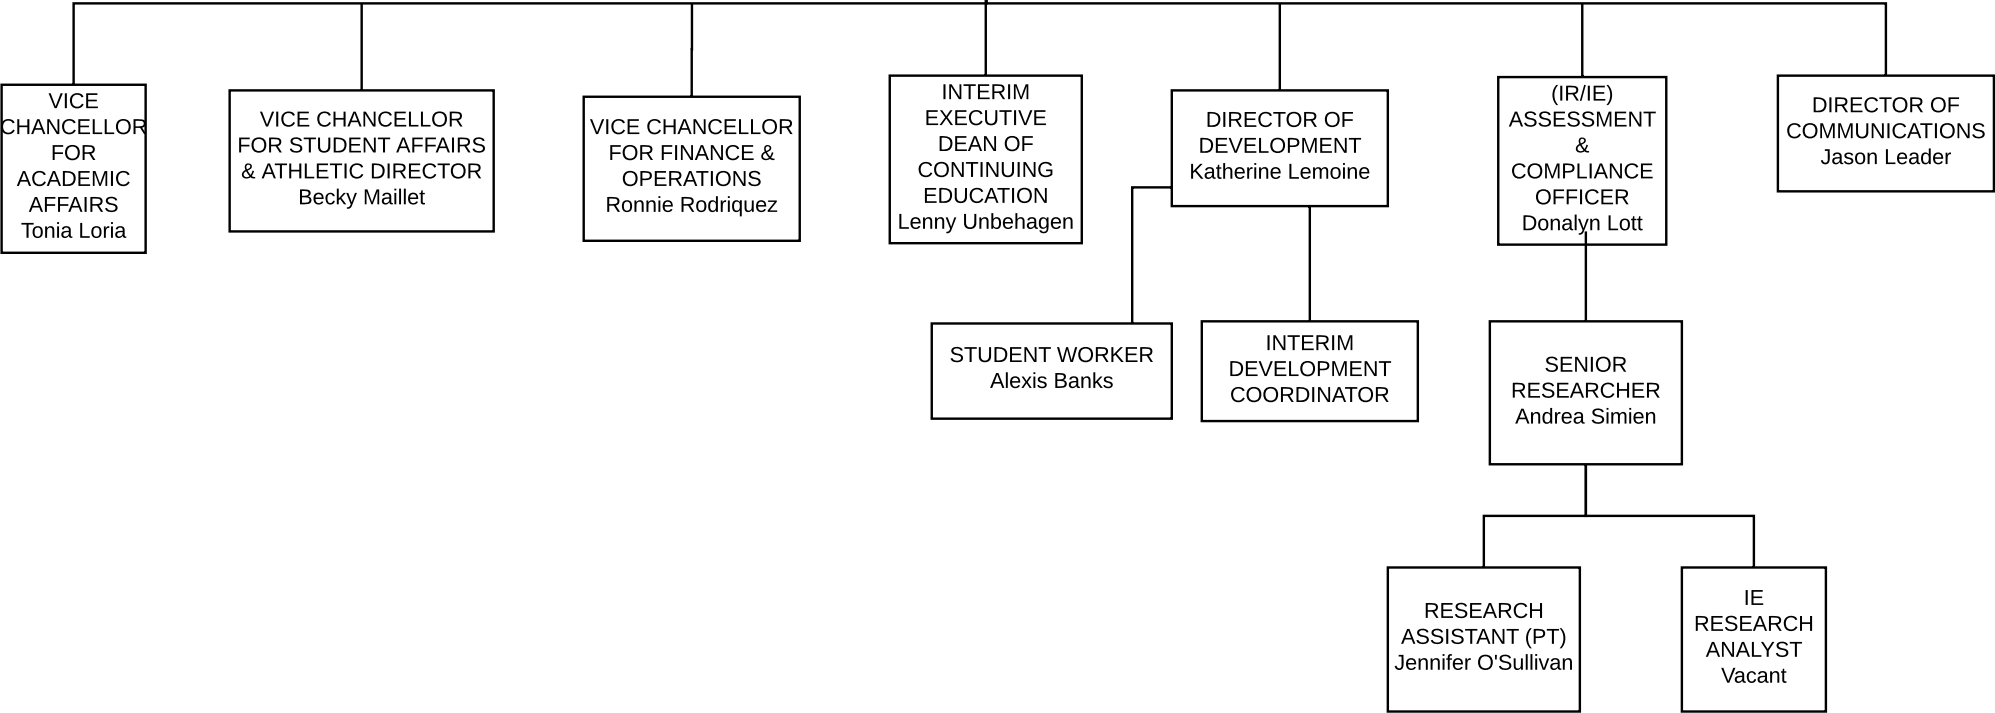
VICE CHANCELLOR FOR ACADEMIC AFFAIRS
Tonia Loria

VICE CHANCELLOR FOR STUDENT AFFAIRS & ATHLETIC DIRECTOR
Becky Maillet

VICE CHANCELLOR FOR FINANCE & OPERATIONS
Ronnie Rodriquez

INTERIM EXECUTIVE DEAN OF CONTINUING EDUCATION
Lenny Unbehagen

DIRECTOR OF DEVELOPMENT
Katherine Lemoine

(IR/IE) ASSESSMENT & COMPLIANCE OFFICER
Donalyn Lott

DIRECTOR OF COMMUNICATIONS
Jason Leader

STUDENT WORKER
Alexis Banks

INTERIM DEVELOPMENT COORDINATOR

SENIOR RESEARCHER
Andrea Simien

RESEARCH ASSISTANT (PT)
Jennifer O'Sullivan

IE RESEARCH ANALYST
Vacant